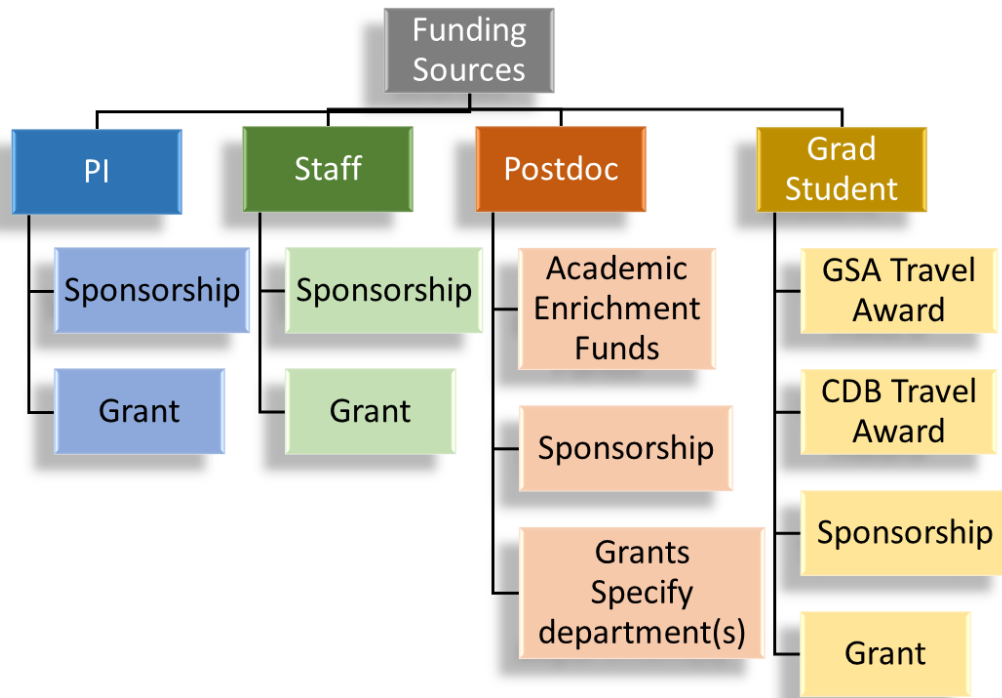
Funding Sources

PI

Sponsorship

Grant

Staff

Sponsorship

Grant

Postdoc

Academic Enrichment Funds

Sponsorship

Grants Specify department(s)

Grad Student

GSA Travel Award

CDB Travel Award

Sponsorship

Grant